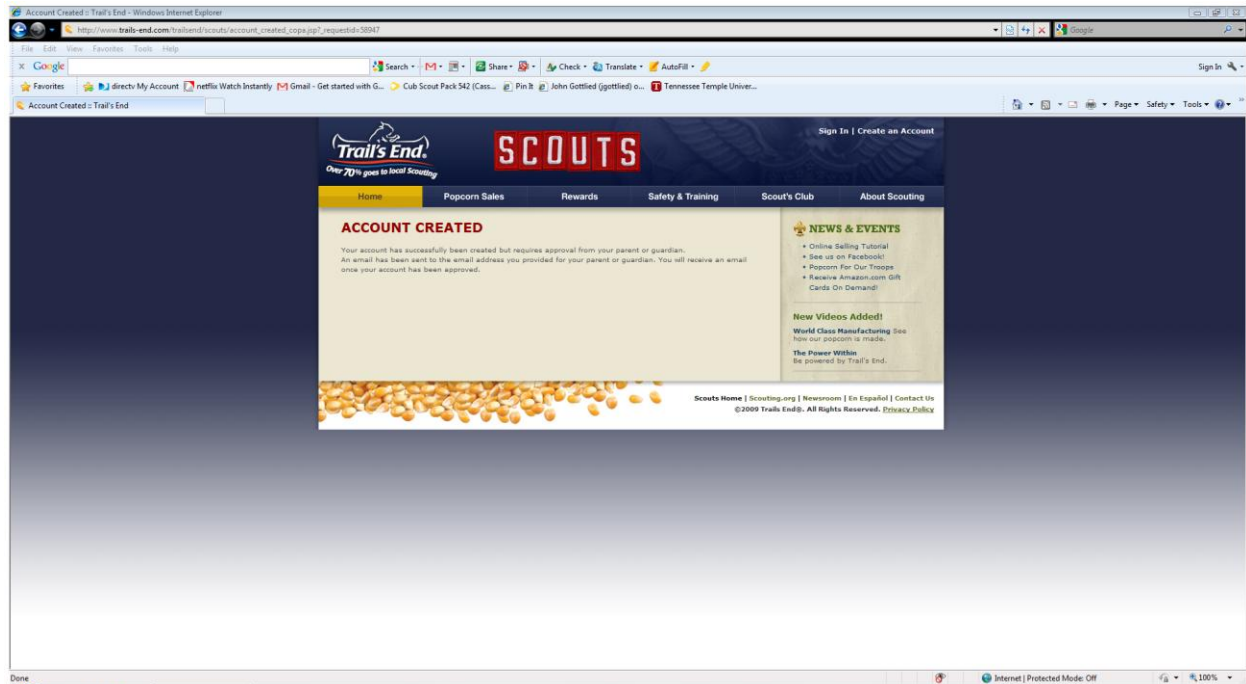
Account Created :: Trail's End - Windows Internet Explorer

http://www.trails-end.com/trailsend/scouts/account_created_copa.jsp?_requestid=58947

Google

File Edit View Favorites Tools Help

Google

Search • Share • Check • Translate • AutoFill •

Sign In

Favorites

directv My Account

netflix Watch Instantly

Gmail - Get started with G...

Cub Scout Pack 542 (Cass...

Pin It

John Gottlied (jgottlied) o...

Tennessee Temple Univer...

Account Created :: Trail's End

Page • Safety • Tools •

Trail's End.

Over 70% goes to local Scouting

SCOUTS

Sign In | Create an Account

Home | Popcorn Sales | Rewards | Safety & Training | Scout's Club | About Scouting

ACCOUNT CREATED

Your account has successfully been created but requires approval from your parent or guardian.
An email has been sent to the email address you provided for your parent or guardian. You will receive an email once your account has been approved.

NEWS & EVENTS

• Online Selling Tutorial
• See us on Facebook!
• Popcorn For Our Troops
• Receive Amazon.com Gift Cards On Demand!

New Videos Added!

World Class Manufacturing See how our popcorn is made.

The Power Within Be powered by Trail's End.

Scouts Home | Scouting.org | Newsroom | En Español | Contact Us
©2009 Trails End®. All Rights Reserved. Privacy Policy

Done

Internet | Protected Mode: Off

100%